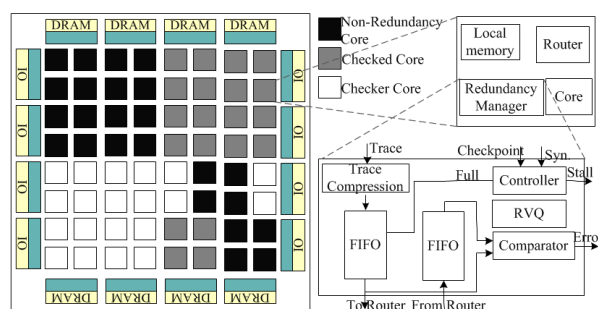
DRAM DRAM DRAM DRAM

Non-Redundancy Core

Checked Core

Checker Core

IO IO IO IO

IO IO IO IO

DRAM DRAM DRAM DRAM

Local memory

Router

Redundancy Manager

Core

Trace

Checkpoint

Syn.

Trace Compression

Full

Controller

Stall

RVQ

FIFO

FIFO

Comparator

Erro

To Router

From Router